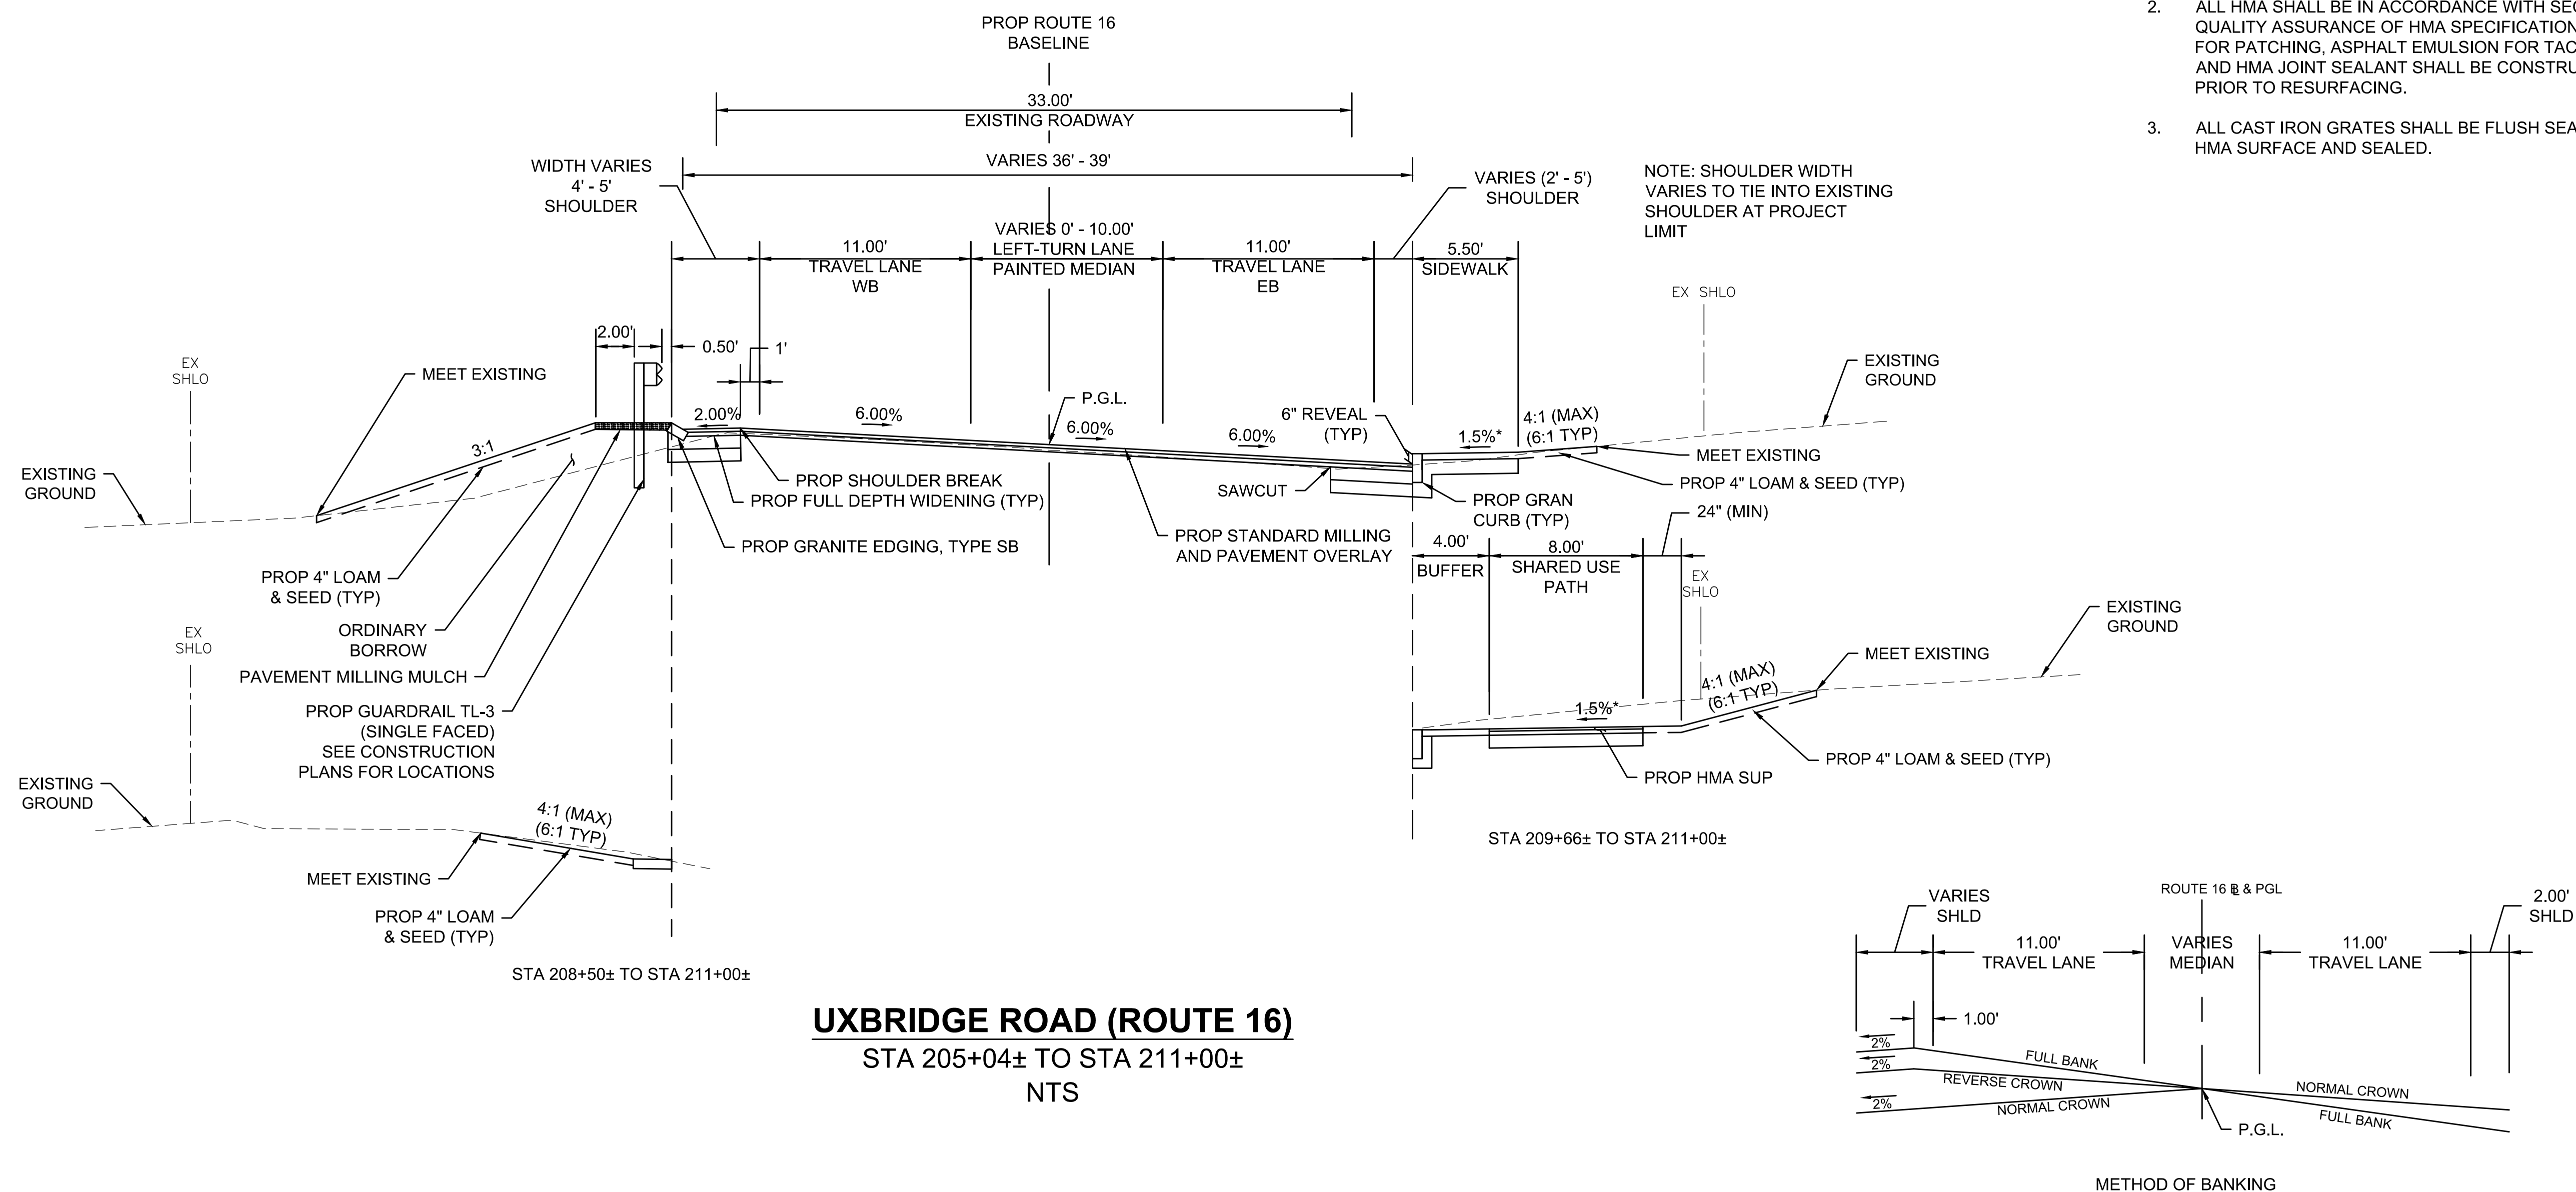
2. ALL HMA SHALL BE IN ACCORDANCE WITH SE
QUALITY ASSURANCE OF HMA SPECIFICATION
FOR PATCHING, ASPHALT EMULSION FOR TAC
AND HMA JOINT SEALANT SHALL BE CONSTRU
PRIOR TO RESURFACING.

3. ALL CAST IRON GRATES SHALL BE FLUSH SEA
HMA SURFACE AND SEALED.

PROP ROUTE 16
BASELINE

33.00'
EXISTING ROADWAY

VARIES 36' - 39'

WIDTH VARIES
4' - 5'
SHOULDER

VARIES (2' - 5')
SHOULDER

NOTE: SHOULDER WIDTH VARIES TO TIE INTO EXISTING SHOULDER AT PROJECT LIMIT

11.00'
TRAVEL LANE
WB

VARIES 0' - 10.00'
LEFT-TURN LANE
PAINTED MEDIAN

11.00'
TRAVEL LANE
EB

5.50'
SIDEWALK

EX SHLO

2.00'

0.50'

1'

EX
SHLO

MEET EXISTING

EXISTING
GROUND

P.G.L.

2.00%

6.00%

6.00%

6.00%

6" REVEAL
(TYP)

1.5%*

4:1 (MAX)
(6:1 TYP)

MEET EXISTING

3:1

EXISTING
GROUND

PROP SHOULDER BREAK

PROP FULL DEPTH WIDENING (TYP)

SAWCUT

PROP GRAN
CURB (TYP)

PROP 4" LOAM & SEED (TYP)

24" (MIN)

PROP GRANITE EDGING, TYPE SB

PROP STANDARD MILLING
AND PAVEMENT OVERLAY

4.00'
BUFFER

8.00'
SHARED USE
PATH

EX
SHLO

PROP 4" LOAM
& SEED (TYP)

ORDINARY
BORROW

EX
SHLO

EXISTING
GROUND

MEET EXISTING

PAVEMENT MILLING MULCH

4:1 (MAX)
(6:1 TYP)

PROP GUARDRAIL TL-3
(SINGLE FACED)
SEE CONSTRUCTION
PLANS FOR LOCATIONS

1.5%*

PROP 4" LOAM & SEED (TYP)

PROP HMA SUP

EXISTING
GROUND

4:1 (MAX)
(6:1 TYP)

STA 209+66± TO STA 211+00±

MEET EXISTING

PROP 4" LOAM
& SEED (TYP)

STA 208+50± TO STA 211+00±

UXBRIDGE ROAD (ROUTE 16)
STA 205+04± TO STA 211+00±
NTS

VARIES
SHLD

ROUTE 16 ℄ & PGL

2.00'
SHLD

11.00'
TRAVEL LANE

VARIES
MEDIAN

11.00'
TRAVEL LANE

1.00'

2%
2%
2%

FULL BANK
REVERSE CROWN
NORMAL CROWN
NORMAL CROWN
FULL BANK

P.G.L.

METHOD OF BANKING